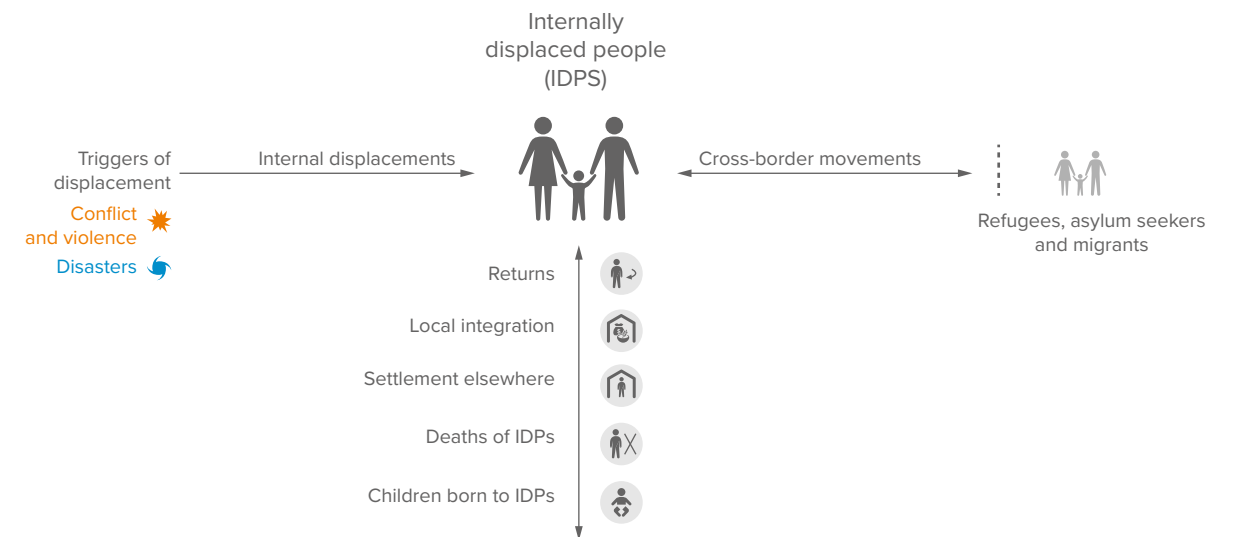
Internally displaced people (IDPS)

Triggers of displacement

Conflict and violence

Disasters

Internal displacements

Cross-border movements

Refugees, asylum seekers and migrants

Returns

Local integration

Settlement elsewhere

Deaths of IDPs

Children born to IDPs